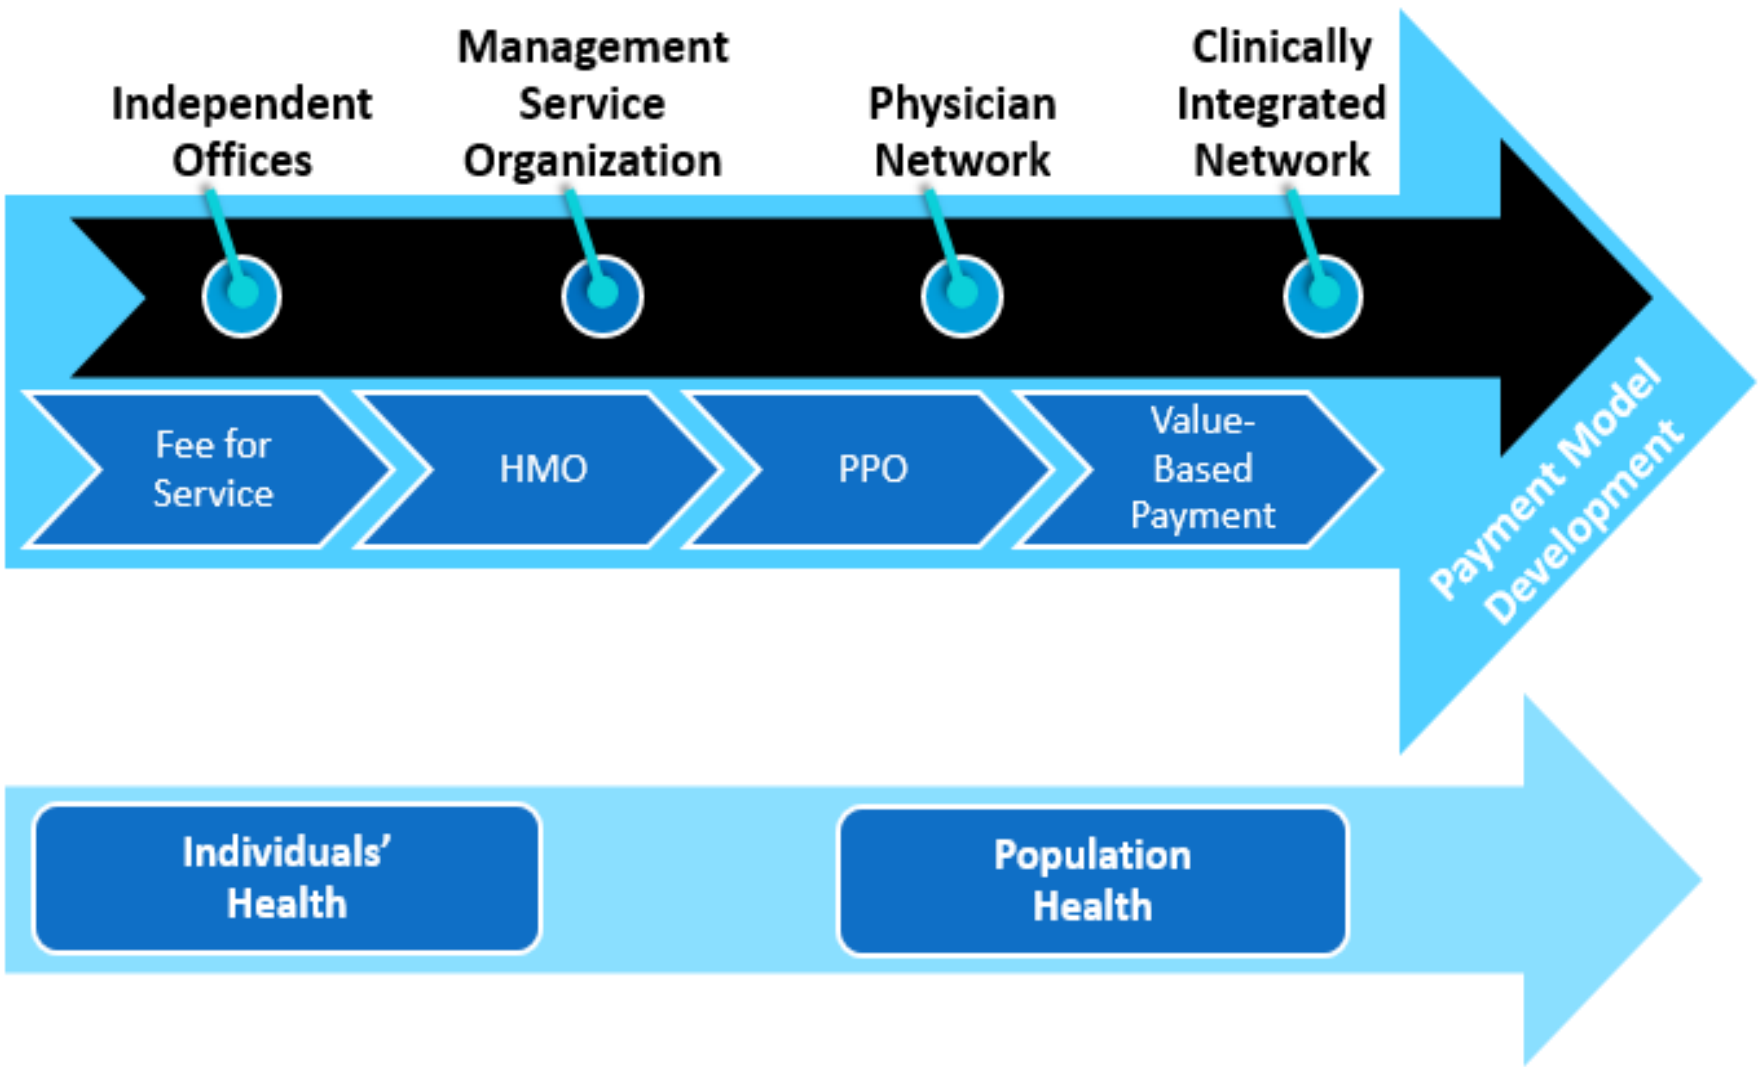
Independent Offices

Management Service Organization

Physician Network

Clinically Integrated Network

Fee for Service

HMO

PPO

Value-Based Payment

Payment Model Development

Individuals' Health

Population Health